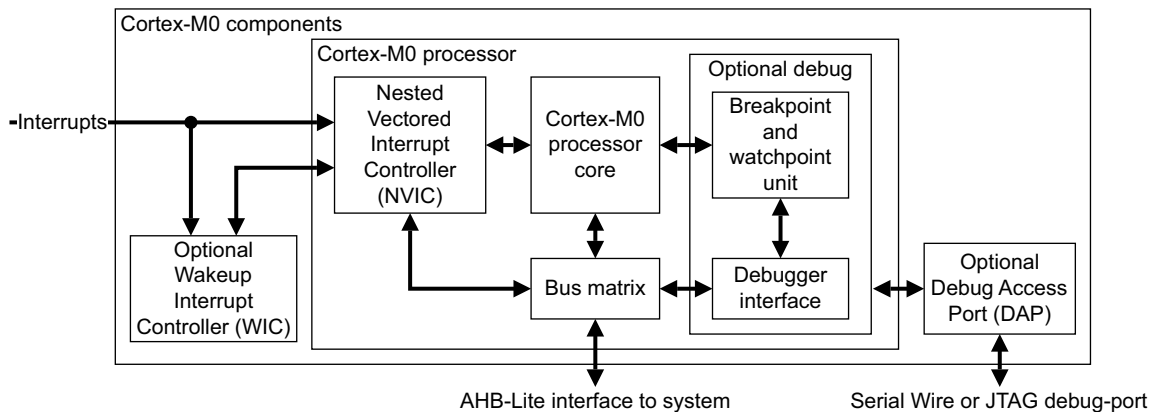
Cortex-M0 components

Cortex-M0 processor

Optional debug

Interrupts

Nested Vectored Interrupt Controller (NVIC)

Cortex-M0 processor core

Breakpoint and watchpoint unit

Optional Wakeup Interrupt Controller (WIC)

Bus matrix

Debugger interface

Optional Debug Access Port (DAP)

AHB-Lite interface to system

Serial Wire or JTAG debug-port